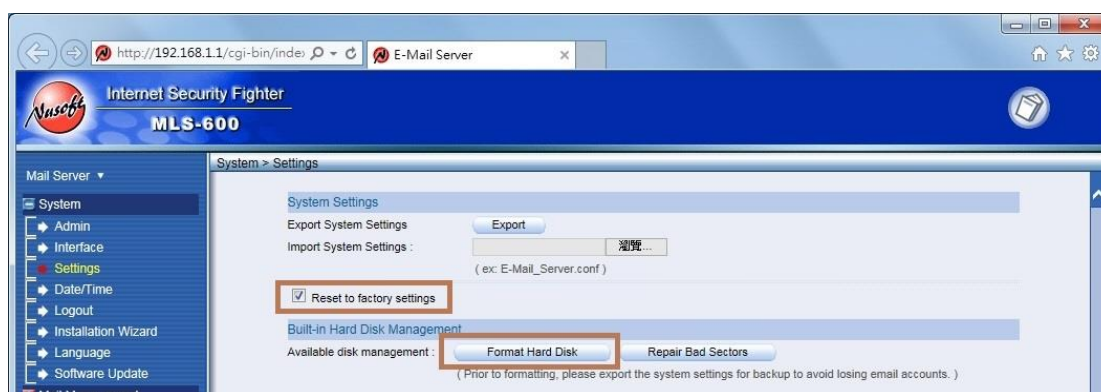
http://192.168.1.1/cgi-bin/inde
E-Mail Server
×

Nusoft
Internet Security Fighter
MLS-600

Mail Server ▾
System
Admin
Interface
Settings
Date/Time
Logout
Installation Wizard
Language
Software Update

System > Settings

System Settings
Export System Settings
Export
Import System Settings :
瀏覽...
( ex: E-Mail_Server.conf )

Reset to factory settings

Built-in Hard Disk Management
Available disk management :
Format Hard Disk
Repair Bad Sectors
( Prior to formatting, please export the system settings for backup to avoid losing email accounts. )